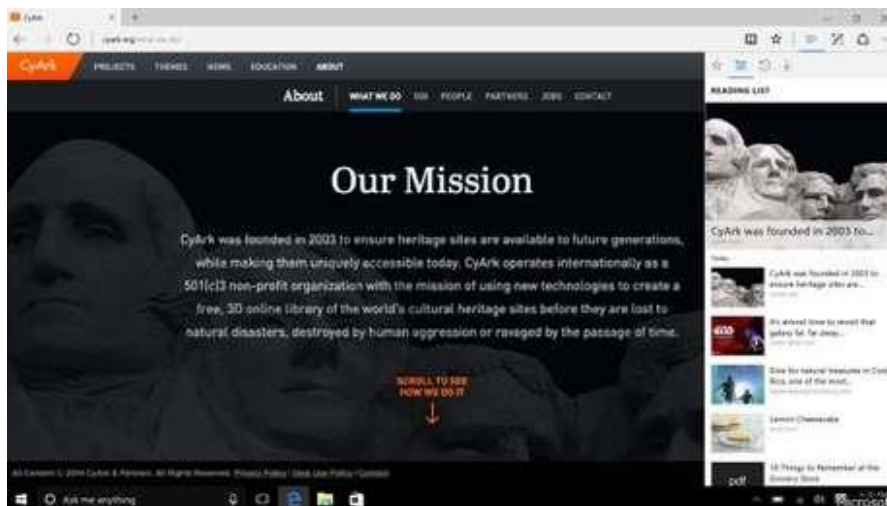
CyArk

cyark.org/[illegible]

CyArk PROJECTS THEMES NEWS EDUCATION ABOUT

About WHAT WE DO 500 PEOPLE PARTNERS JOBS CONTACT

Our Mission

CyArk was founded in 2003 to ensure heritage sites are available to future generations, while making them uniquely accessible today. CyArk operates internationally as a 501(c)3 non-profit organization with the mission of using new technologies to create a free, 3D online library of the world's cultural heritage sites before they are lost to natural disasters, destroyed by human aggression or ravaged by the passage of time.

SCROLL TO SEE HOW WE DO IT

All Contents © 2016 CyArk & Partners. All Rights Reserved. Privacy Policy | Data Use Policy | Contact

READING LIST

CyArk was founded in 2003 to...

Today

CyArk was founded in 2003 to ensure heritage sites are...

It's almost time to revisit that galaxy far, far away...

Dive for natural treasures in Costa Rica, one of the most...

Lemon Cheesecake

10 Things to Remember at the Grocery Store

Ask me anything